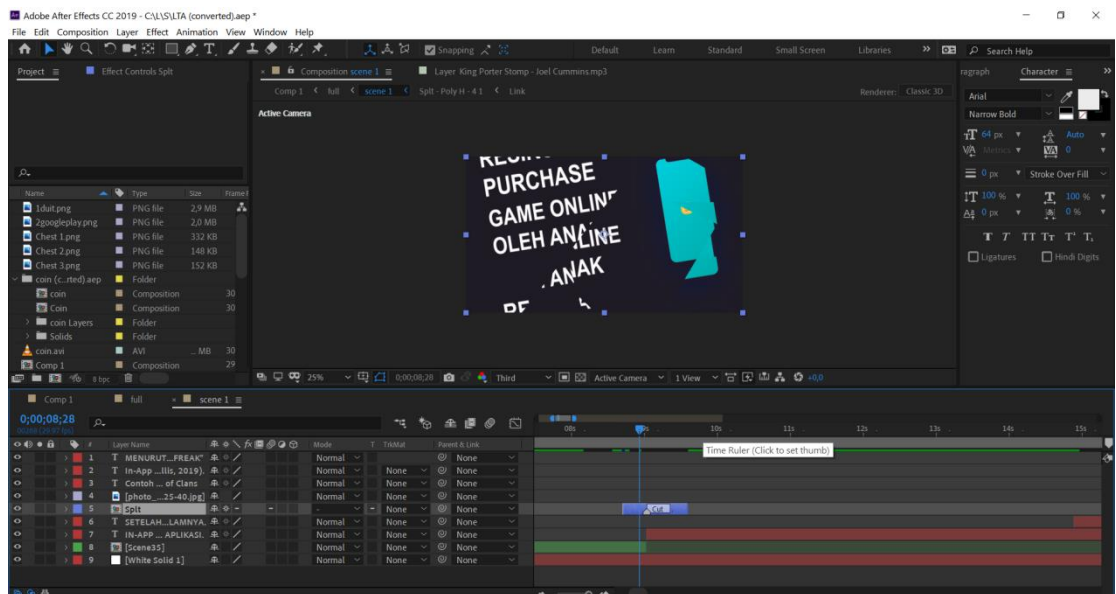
Adobe After Effects CC 2019 - C:\L\S\LTA (converted).aep *

File Edit Composition Layer Effect Animation View Window Help

Snapping

Default Learn Standard Small Screen Libraries

Search Help

Project ≡ Effect Controls Splt

Composition scene 1 ≡ Layer King Porter Stomp - Joel Cummins.mp3

Comp 1 < full < scene 1 < Split - Poly H - 4 1 < Link

Renderer: Classic 3D

Active Camera

PURCHASE
GAME ONLIN
OLEH ANLINE
ANAK

ragraph Character ≡

Arial
Narrow Bold
64 px Auto
Metrics 0
0 px Stroke Over Fill
100 % 100 %
0 px 0 %

Ligatures Hindi Digits

| Name | Type | Size | Frame |
|---|---|---|---|
| 1duit.png | PNG file | 2,9 MB | |
| 2googleplay.png | PNG file | 2,0 MB | |
| Chest 1.png | PNG file | 332 KB | |
| Chest 2.png | PNG file | 148 KB | |
| Chest 3.png | PNG file | 152 KB | |
| coin (c...rted).aep | Folder | | |
| coin | Composition | | 30 |
| Coin | Composition | | 30 |
| coin Layers | Folder | | |
| Solids | Folder | | |
| coin.avi | AVI | ... MB | 30 |
| Comp 1 | Composition | | 29 |

8 bpc

25% 0;00;08;28 Third Active Camera 1 View +0,0

Comp 1 full scene 1 ≡

0;00;08;28
00268 (29.97 fps)

Layer Name Mode T TrkMat Parent & Link

| # | Layer Name | Mode | TrkMat | Parent & Link |
|---|---|---|---|---|
| 1 | T MENURUT...FREAK" | Normal | | None |
| 2 | T In-App ...llis, 2019). | Normal | None | None |
| 3 | T Contoh ... of Clans | Normal | None | None |
| 4 | [photo_...25-40.jpg] | Normal | None | None |
| 5 | Splt | - | - | None |
| 6 | T SETELAH...LAMNYA. | Normal | None | None |
| 7 | T IN-APP ... APLIKASI. | Normal | None | None |
| 8 | [Scene35] | Normal | None | None |
| 9 | [White Solid 1] | Normal | None | None |

08s 10s 11s 12s 13s 14s 15s

Time Ruler (Click to set thumb)